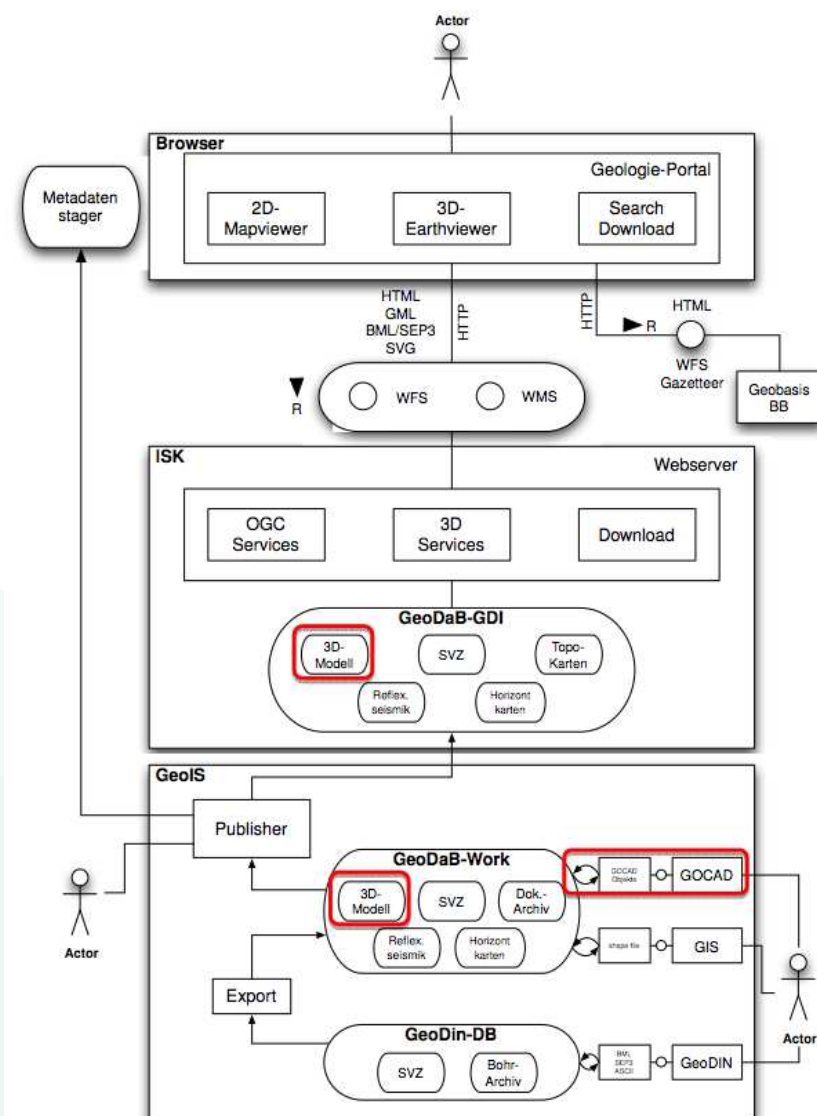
Actor

Browser

Geologie-Portal

Metadaten stager

2D-Mapviewer

3D-Earthviewer

Search Download

HTML
GML
BML/SEP3
SVG

HTTP

HTTP

HTML

R

WFS Gazetteer

Geobasis BB

R

WFS

WMS

ISK

Webserver

OGC Services

3D Services

Download

GeoDaB-GDI

3D-Modell

SVZ

Topo-Karten

Reflex. seismik

Horizont karten

GeoIS

Publisher

GeoDaB-Work

3D-Modell

SVZ

Dok.-Archiv

Reflex. seismik

Horizont karten

GOCAD Objekte

GOCAD

shape file

GIS

Actor

Export

GeoDin-DB

SVZ

Bohr-Archiv

BML SEP3 ASCII

GeoDIN

Actor